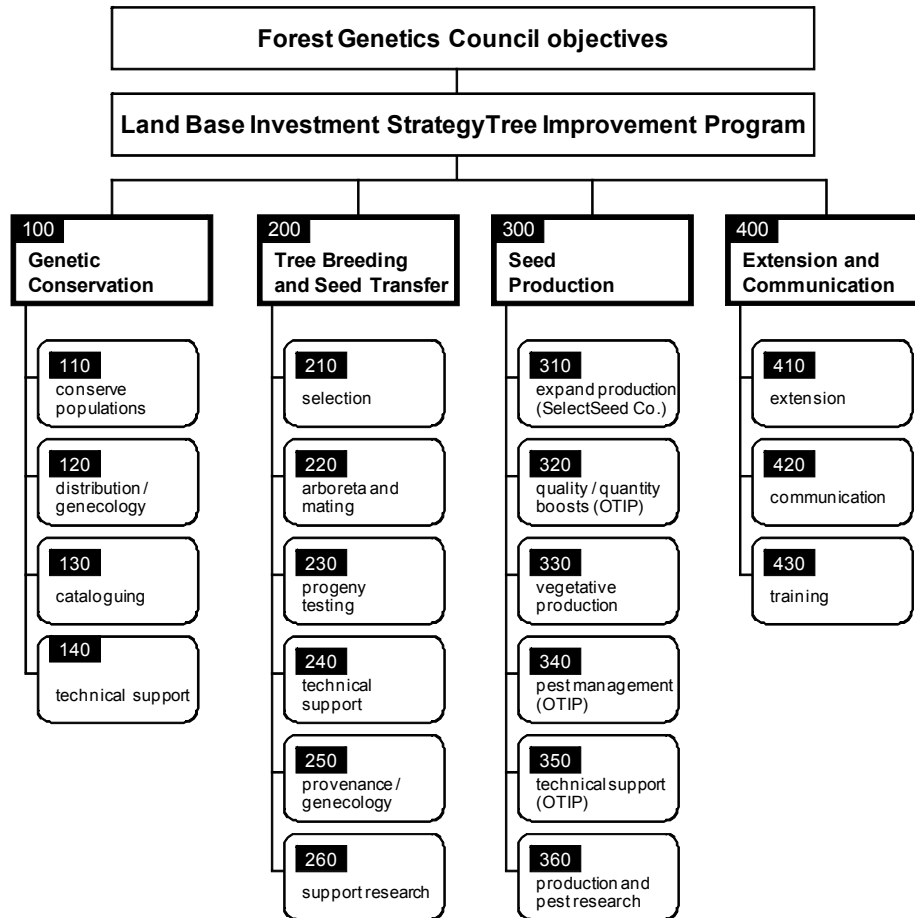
Forest Genetics Council objectives

Land Base Investment StrategyTree Improvement Program

100
Genetic Conservation

110
conserve populations

120
distribution / genecology

130
cataloguing

140
technical support

200
Tree Breeding and Seed Transfer

210
selection

220
arboreta and mating

230
progeny testing

240
technical support

250
provenance / genecology

260
support research

300
Seed Production

310
expand production (SelectSeed Co.)

320
quality / quantity boosts (OTIP)

330
vegetative production

340
pest management (OTIP)

350
technical support (OTIP)

360
production and pest research

400
Extension and Communication

410
extension

420
communication

430
training